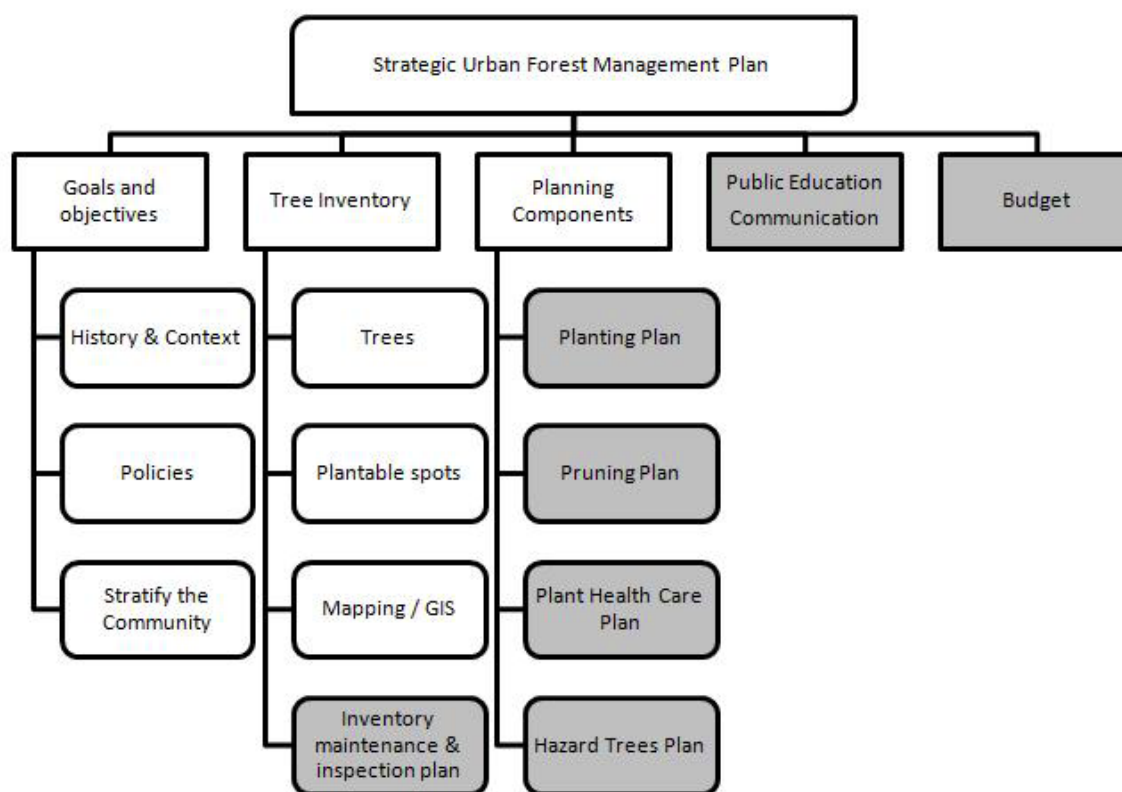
Strategic Urban Forest Management Plan

Goals and objectives

Tree Inventory

Planning Components

Public Education Communication

Budget

History & Context

Policies

Stratify the Community

Trees

Plantable spots

Mapping / GIS

Inventory maintenance & inspection plan

Planting Plan

Pruning Plan

Plant Health Care Plan

Hazard Trees Plan